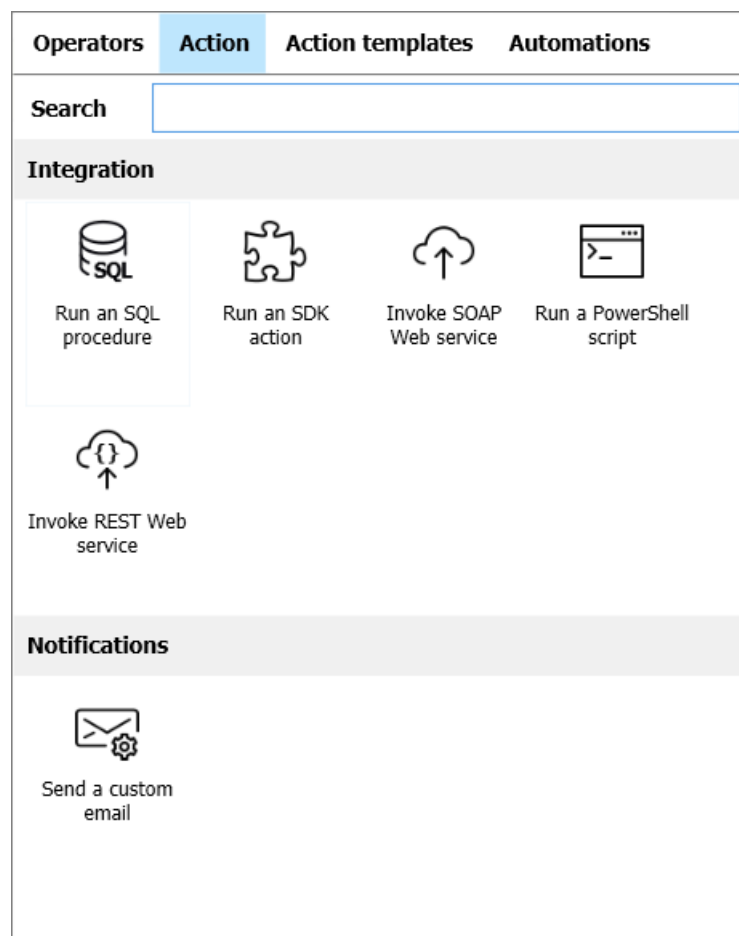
Operators Action Action templates Automations

Search

Integration

SQL

Run an SQL procedure

Run an SDK action

Invoke SOAP Web service

Run a PowerShell script

Invoke REST Web service

Notifications

Send a custom email